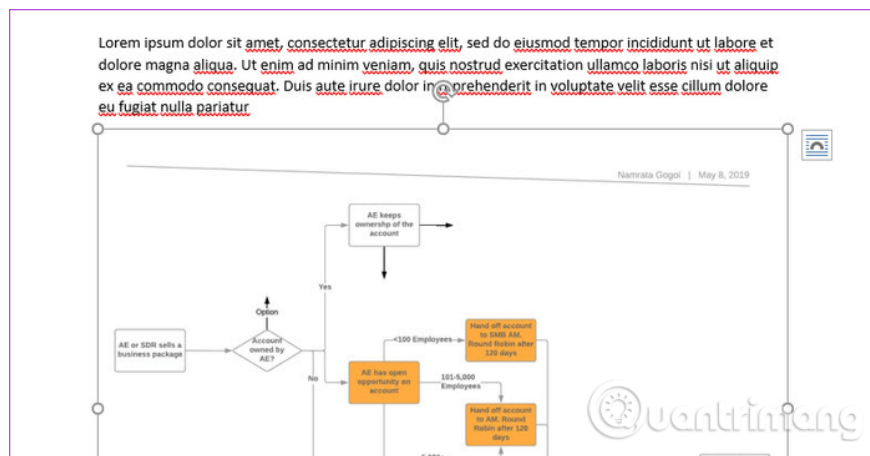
Lorem ipsum dolor sit amet, consectetur adipiscing elit, sed do eiusmod tempor incididunt ut labore et dolore magna aliqua. Ut enim ad minim veniam, quis nostrud exercitation ullamco laboris nisi ut aliquip ex ea commodo consequat. Duis aute irure dolor in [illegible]prehenderit in voluptate velit esse cillum dolore eu fugiat nulla pariatur

Namrata Gogoi | May 8, 2019

AE keeps ownershp of the account

Yes

Option

AE or SDR sells a business package

Account owned by AE?

No

<100 Employees

Hand off account to SMB AM, Round Robin after 120 days

AE has open opportunity on account

101-5,000 Employees

Hand off account to AM, Round Robin after 120 days

uantrimang